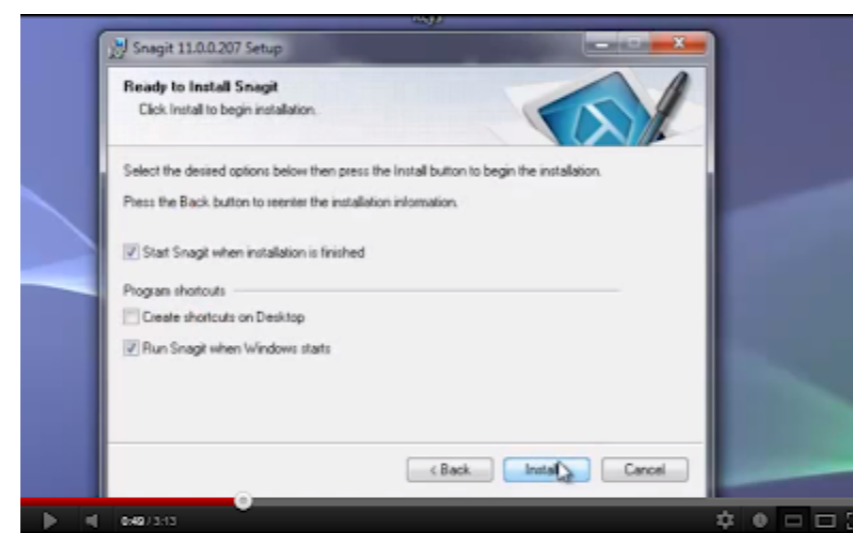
Snagit 11.0.0.207 Setup

Ready to Install Snagit
Click Install to begin installation.

Select the desired options below then press the Install button to begin the installation.

Press the Back button to reenter the installation information.

Start Snagit when installation is finished

Program shortcuts

Create shortcuts on Desktop

Run Snagit when Windows starts

< Back
Install
Cancel

0:49 / 3:13